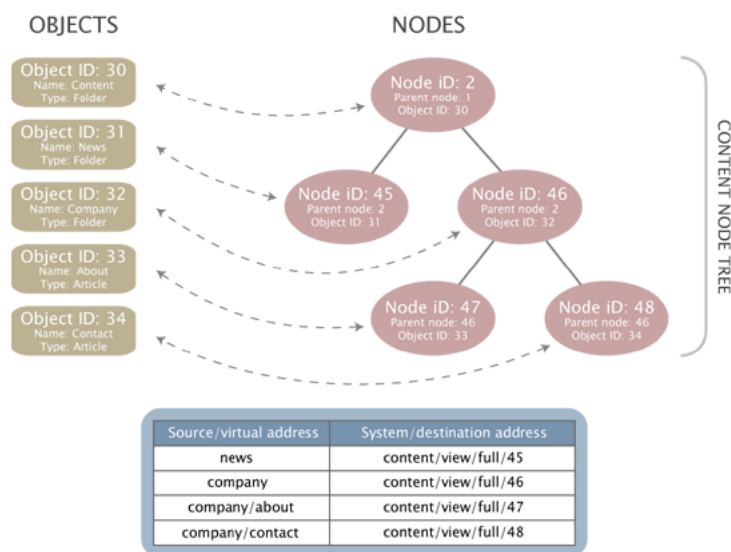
OBJECTS

NODES

Object ID: 30
Name: Content
Type: Folder

Object ID: 31
Name: News
Type: Folder

Object ID: 32
Name: Company
Type: Folder

Object ID: 33
Name: About
Type: Article

Object ID: 34
Name: Contact
Type: Article

Node iD: 2
Parent node: 1
Object ID: 30

Node iD: 45
Parent node: 2
Object ID: 31

Node iD: 46
Parent node: 2
Object ID: 32

Node iD: 47
Parent node: 46
Object ID: 33

Node iD: 48
Parent node: 46
Object ID: 34

CONTENT NODE TREE

| Source/virtual address | System/destination address |
|---|---|
| news | content/view/full/45 |
| company | content/view/full/46 |
| company/about | content/view/full/47 |
| company/contact | content/view/full/48 |